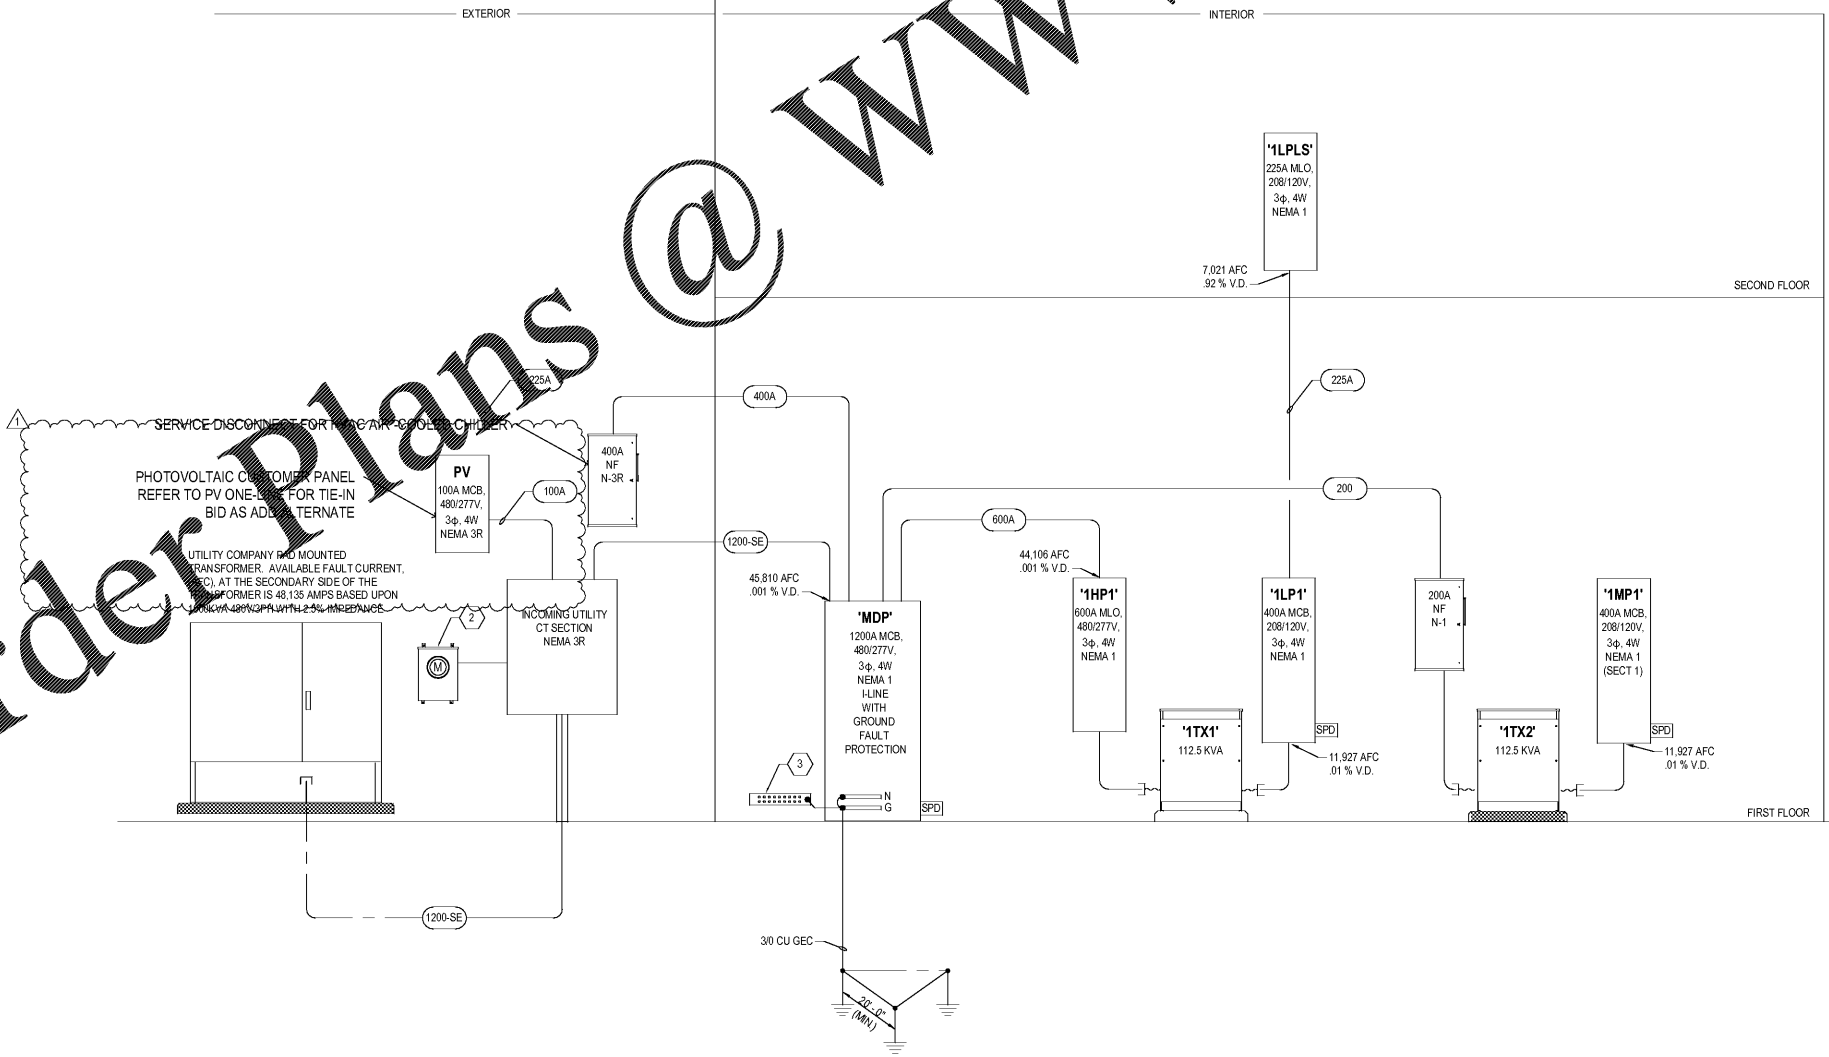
EXTERIOR

INTERIOR

'1LPLS'
225A MLO, 208/120V, 3ϕ, 4W NEMA 1

7,021 AFC
.92 % V.D.

SECOND FLOOR

225A

225A

400A

SERVICE DISCONNECT FOR HVAC AIR-COOLED CHILLER

400A NF N-3R

PHOTOVOLTAIC CUSTOMER PANEL REFER TO PV ONE-LINE FOR TIE-IN BID AS ADD ALTERNATE

PV
100A MCB, 480/277V, 3ϕ, 4W NEMA 3R

100A

200

600A

1200-SE

UTILITY COMPANY PAD MOUNTED TRANSFORMER. AVAILABLE FAULT CURRENT, (AFC), AT THE SECONDARY SIDE OF THE TRANSFORMER IS 48,135 AMPS BASED UPON 1500KVA 480V/3PH WITH 2.5% IMPEDANCE

2

INCOMING UTILITY CT SECTION NEMA 3R

M

45,810 AFC
.001 % V.D.

'MDP'
1200A MCB, 480/277V, 3ϕ, 4W NEMA 1 I-LINE WITH GROUND FAULT PROTECTION

44,106 AFC
.001 % V.D.

'1HP1'
600A MLO, 480/277V, 3ϕ, 4W NEMA 1

'1LP1'
400A MCB, 208/120V, 3ϕ, 4W NEMA 1

200A NF N-1

'1MP1'
400A MCB, 208/120V, 3ϕ, 4W NEMA 1 (SECT 1)

'1TX1'
112.5 KVA

SPD

11,927 AFC
.01 % V.D.

'1TX2'
112.5 KVA

SPD

11,927 AFC
.01 % V.D.

3

N
G

SPD

FIRST FLOOR

FIRST FLOOR

1200-SE

3/0 CU GEC

20'-0" (MIN.)

1

Plans @ WW